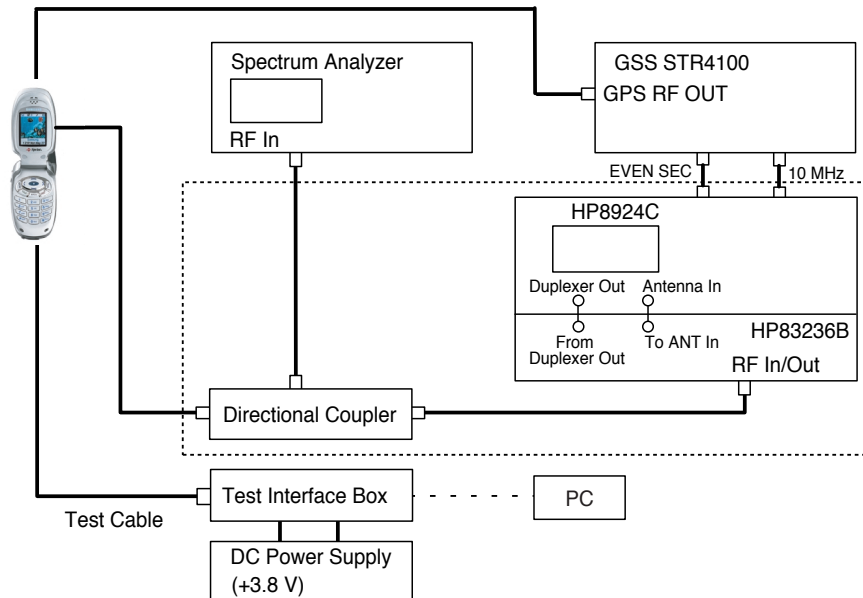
Spectrum Analyzer

RF In

GSS STR4100

GPS RF OUT

EVEN SEC

10 MHz

HP8924C

Duplexer Out

Antenna In

From Duplexer Out

To ANT In

HP83236B

RF In/Out

Directional Coupler

Test Interface Box

PC

Test Cable

DC Power Supply (+3.8 V)